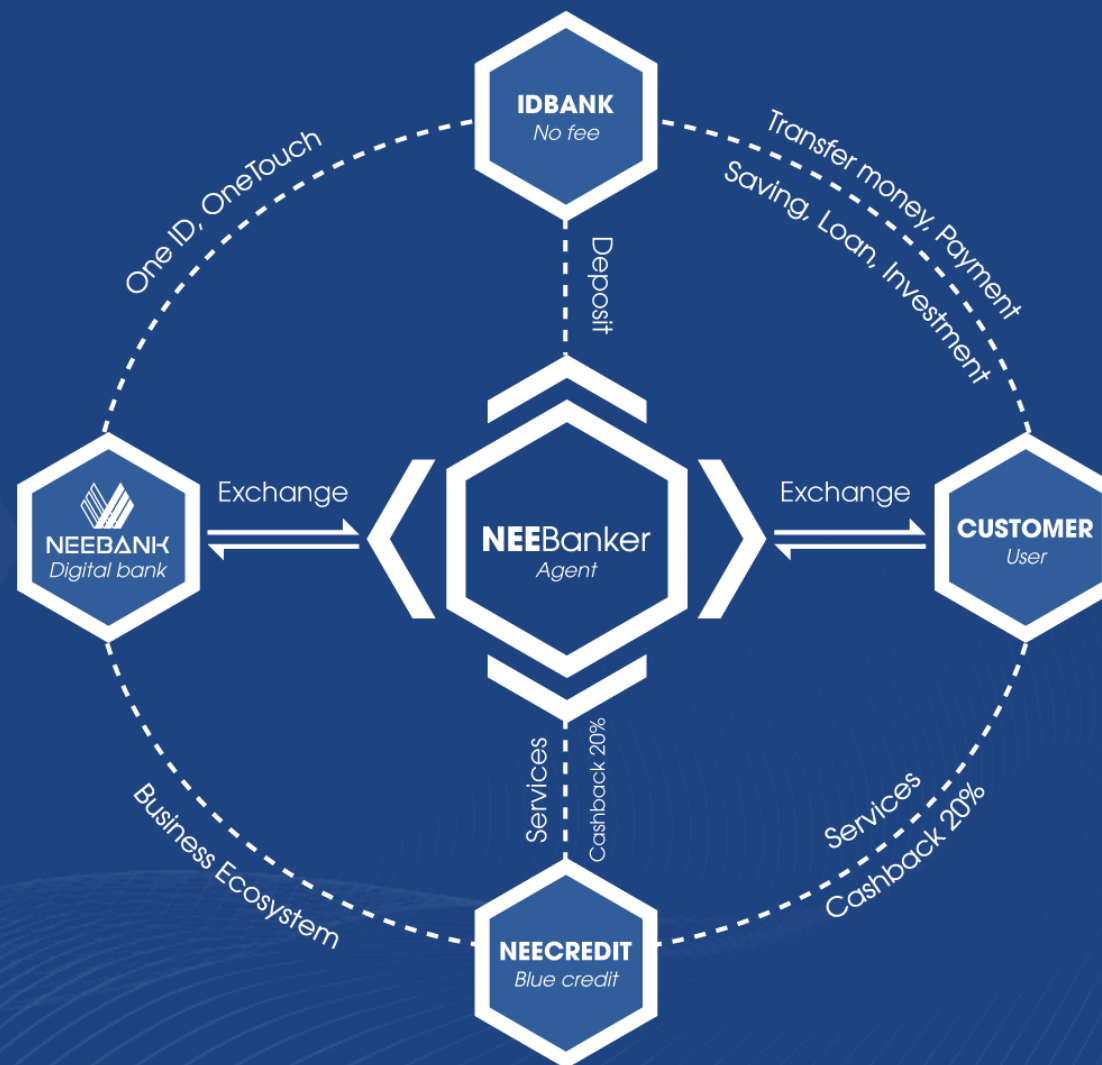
IDBANK
No fee

One ID, OneTouch

Transfer money, Payment

Saving, Loan, Investment

Deposit

NEEBANK
Digital bank

Exchange

NEEBanker
Agent

Exchange

CUSTOMER
User

Services

Cashback 20%

Business Ecosystem

Services

Cashback 20%

NEECREDIT
Blue credit